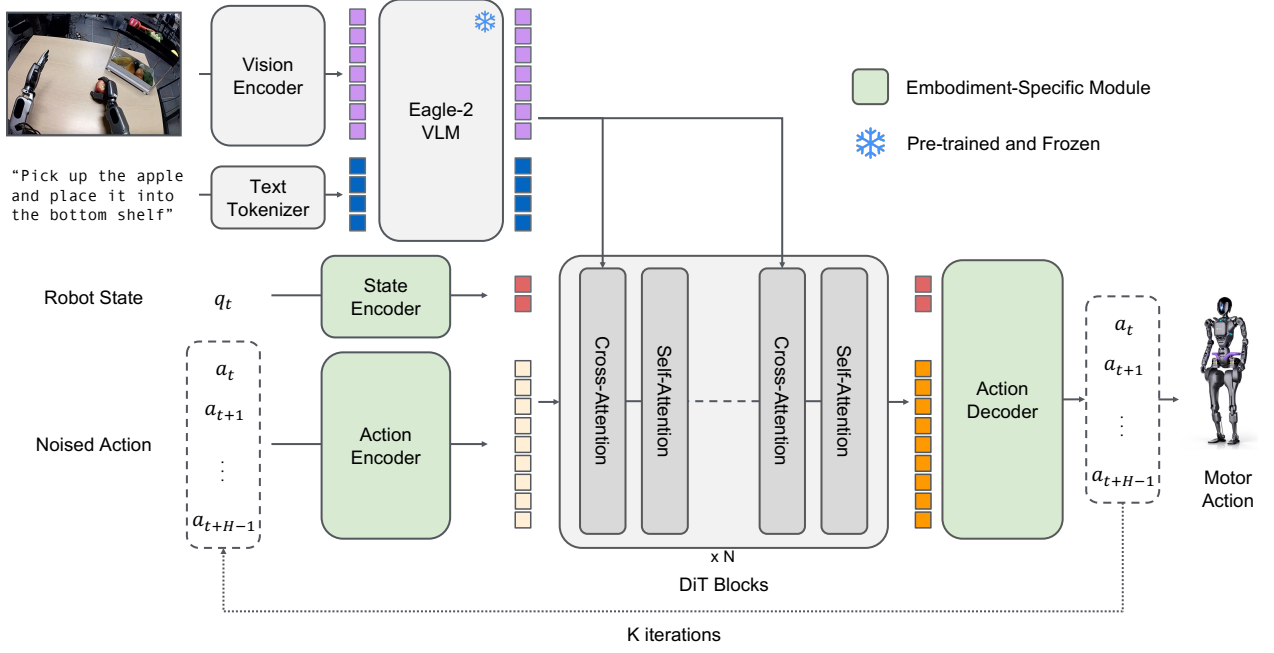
Vision Encoder

Eagle-2 VLM

Embodiment-Specific Module

Pre-trained and Frozen

“Pick up the apple and place it into the bottom shelf”

Text Tokenizer

Robot State

$q_t$

State Encoder

Cross-Attention

Self-Attention

Cross-Attention

Self-Attention

Action Decoder

$a_t$

$a_{t+1}$

$\vdots$

$a_{t+H-1}$

Noised Action

$a_t$

$a_{t+1}$

$\vdots$

$a_{t+H-1}$

Action Encoder

x N

DiT Blocks

Motor Action

K iterations